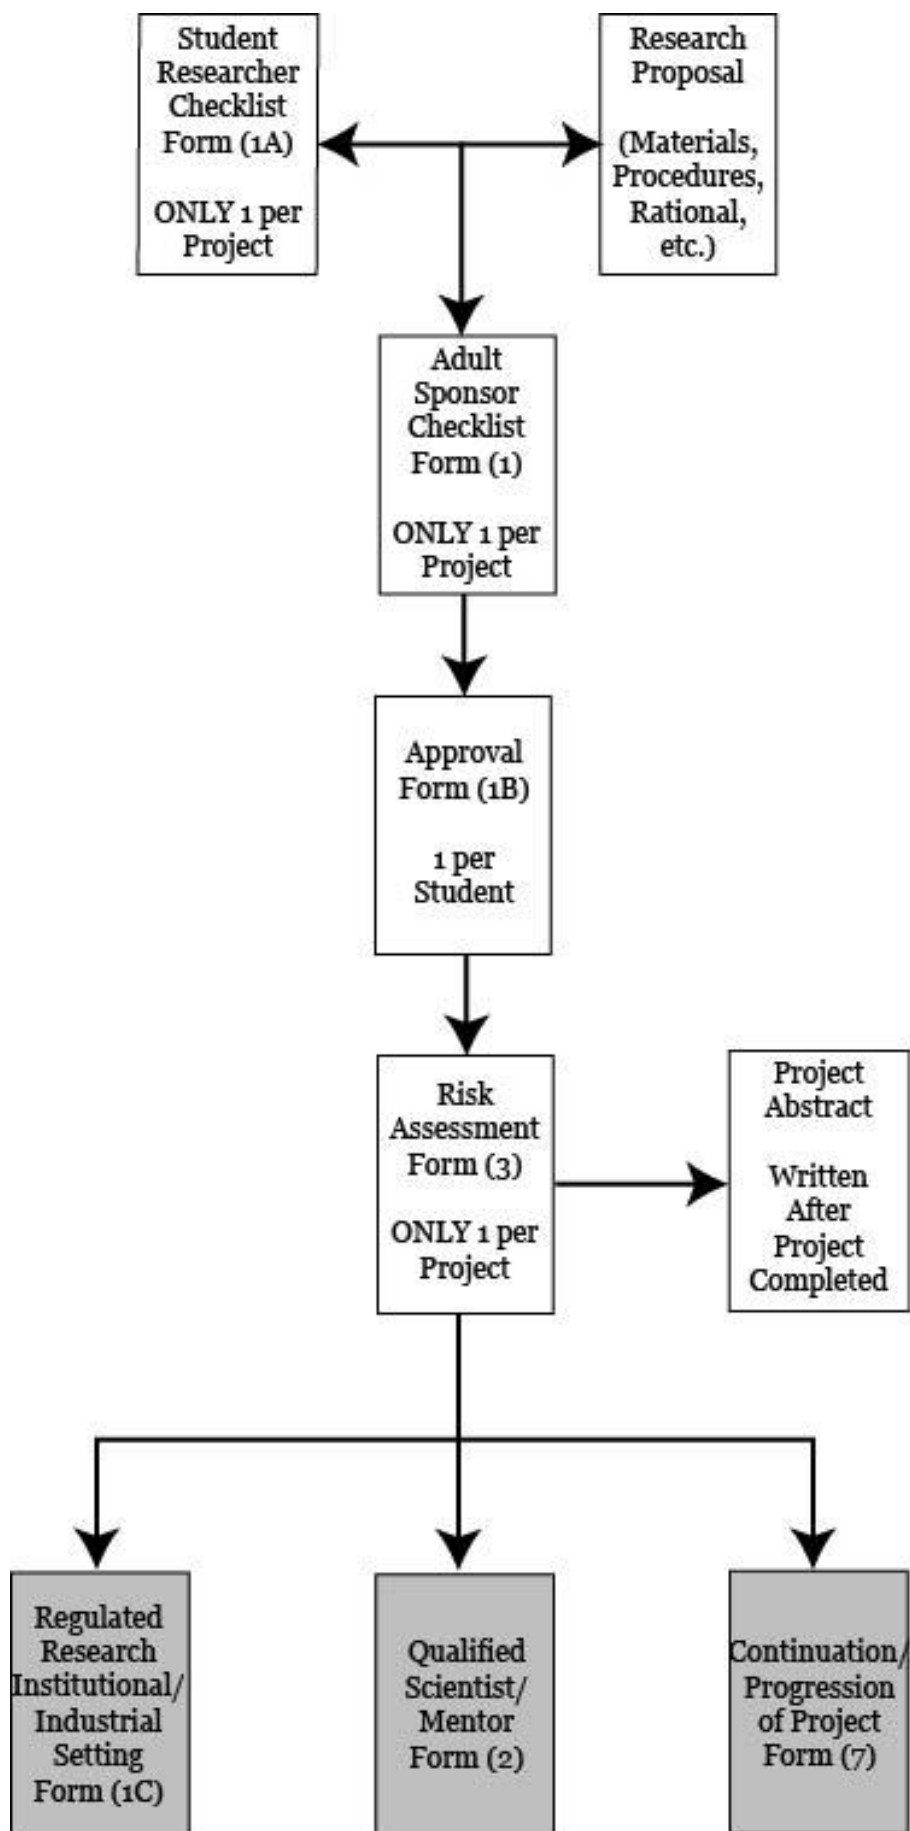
Student Researcher Checklist Form (1A)

ONLY 1 per Project

Research Proposal

(Materials, Procedures, Rational, etc.)

Adult Sponsor Checklist Form (1)

ONLY 1 per Project

Approval Form (1B)

1 per Student

Risk Assessment Form (3)

ONLY 1 per Project

Project Abstract

Written After Project Completed

Regulated Research Institutional/ Industrial Setting Form (1C)

Qualified Scientist/ Mentor Form (2)

Continuation/ Progression of Project Form (7)